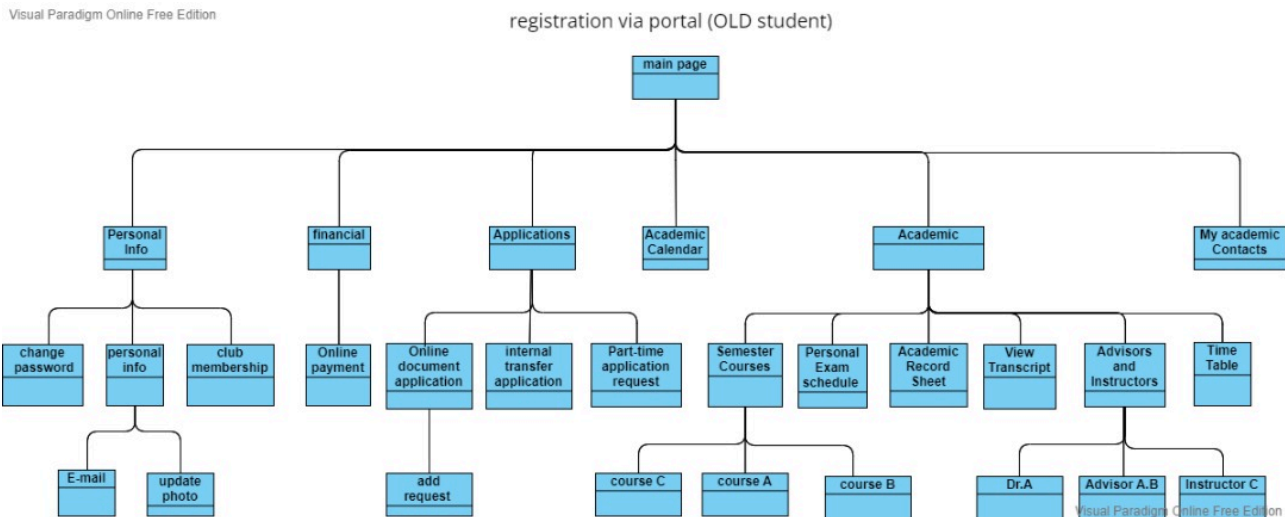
Visual Paradigm Online Free Edition

registration via portal (OLD student)

main page

Personal Info

financial

Applications

Academic Calendar

Academic

My academic Contacts

change password

personal info

club membership

Online payment

Online document application

internal transfer application

Part-time application request

Semester Courses

Personal Exam schedule

Academic Record Sheet

View Transcript

Advisors and Instructors

Time Table

E-mail

update photo

add request

course C

course A

course B

Dr.A

Advisor A.B

Instructor C

Visual Paradigm Online Free Edition